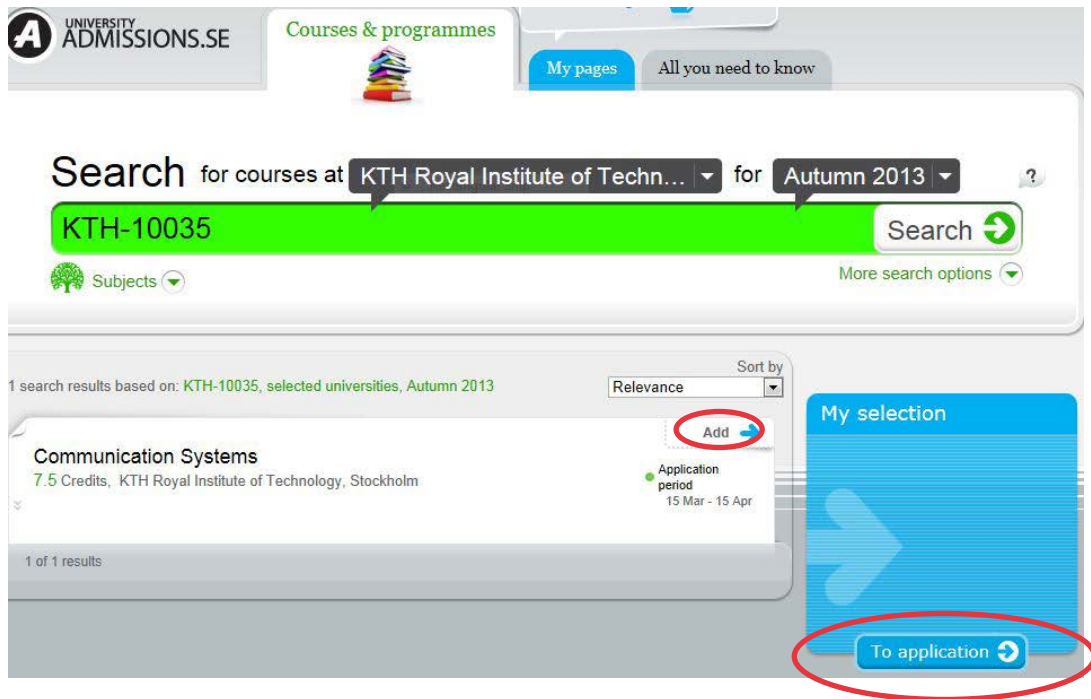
UNIVERSITY ADMISSIONS.SE

Courses & programmes

My pages

All you need to know

Search for courses at KTH Royal Institute of Techn... for Autumn 2013

?

KTH-10035

Search

Subjects

More search options

Sort by

1 search results based on: KTH-10035, selected universities, Autumn 2013

Relevance

My selection

Add

Communication Systems

7.5 Credits, KTH Royal Institute of Technology, Stockholm

Application period 15 Mar - 15 Apr

1 of 1 results

To application